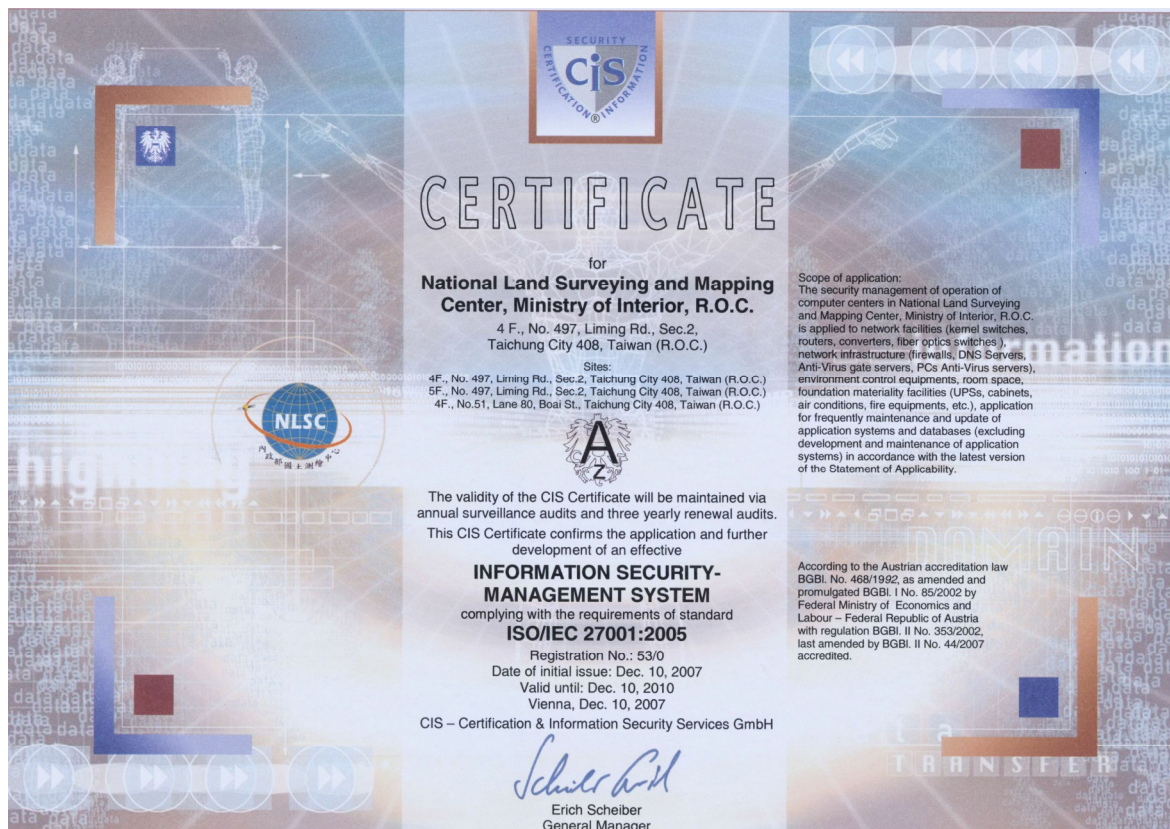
SECURITY
CIS
CERTIFICATION ® INFORMATION

CERTIFICATE

for
National Land Surveying and Mapping Center, Ministry of Interior, R.O.C.
4 F., No. 497, Liming Rd., Sec.2,
Taichung City 408, Taiwan (R.O.C.)

Sites:
4F., No. 497, Liming Rd., Sec.2, Taichung City 408, Taiwan (R.O.C.)
5F., No. 497, Liming Rd., Sec.2, Taichung City 408, Taiwan (R.O.C.)
4F., No.51, Lane 80, Boai St., Taichung City 408, Taiwan (R.O.C.)

NLSC
內政部國土測繪中心

A
Z

The validity of the CIS Certificate will be maintained via annual surveillance audits and three yearly renewal audits.
This CIS Certificate confirms the application and further development of an effective
INFORMATION SECURITY-MANAGEMENT SYSTEM
complying with the requirements of standard
ISO/IEC 27001:2005
Registration No.: 53/0
Date of initial issue: Dec. 10, 2007
Valid until: Dec. 10, 2010
Vienna, Dec. 10, 2007
CIS – Certification & Information Security Services GmbH

Scheiber

Erich Scheiber
General Manager

Scope of application:
The security management of operation of computer centers in National Land Surveying and Mapping Center, Ministry of Interior, R.O.C. is applied to network facilities (kernel switches, routers, converters, fiber optics switches ), network infrastructure (firewalls, DNS Servers, Anti-Virus gate servers, PCs Anti-Virus servers), environment control equipments, room space, foundation materiality facilities (UPSs, cabinets, air conditions, fire equipments, etc.), application for frequently maintenance and update of application systems and databases (excluding development and maintenance of application systems) in accordance with the latest version of the Statement of Applicability.

According to the Austrian accreditation law BGBl. No. 468/1992, as amended and promulgated BGBl. I No. 85/2002 by Federal Ministry of Economics and Labour – Federal Republic of Austria with regulation BGBl. II No. 353/2002, last amended by BGBl. II No. 44/2007 accredited.

data data data
rmation
DOMAIN
TRANSFER